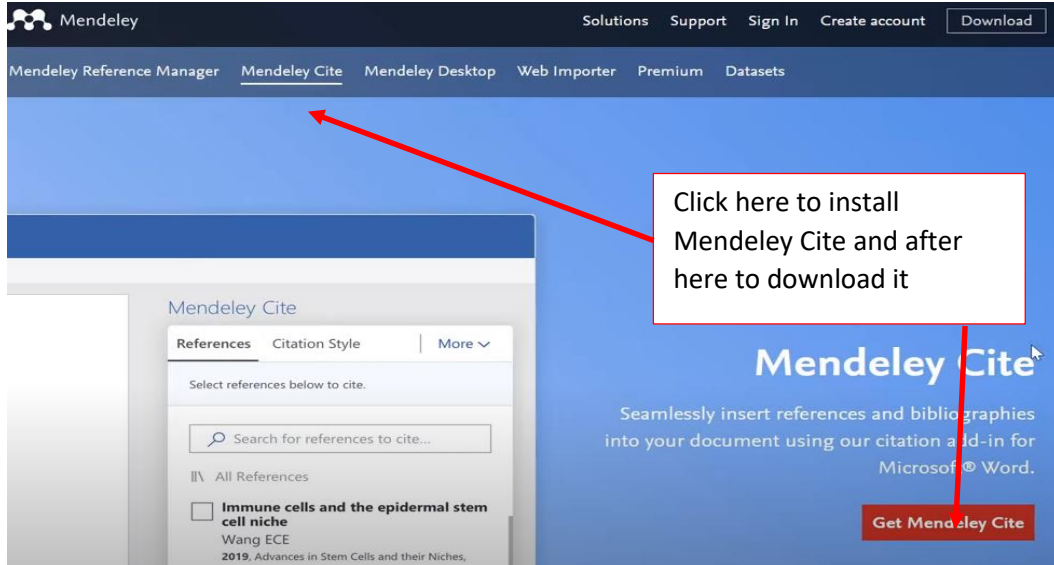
Mendeley

Solutions Support Sign In Create account Download

Mendeley Reference Manager Mendeley Cite Mendeley Desktop Web Importer Premium Datasets

Click here to install Mendeley Cite and after here to download it

Mendeley Cite

References Citation Style More

Select references below to cite.

Search for references to cite...

All References

Immune cells and the epidermal stem cell niche
Wang ECE
2019, Advances in Stem Cells and their Niches,

Mendeley Cite

Seamlessly insert references and bibliographies into your document using our citation add-in for Microsoft® Word.

Get Mendeley Cite